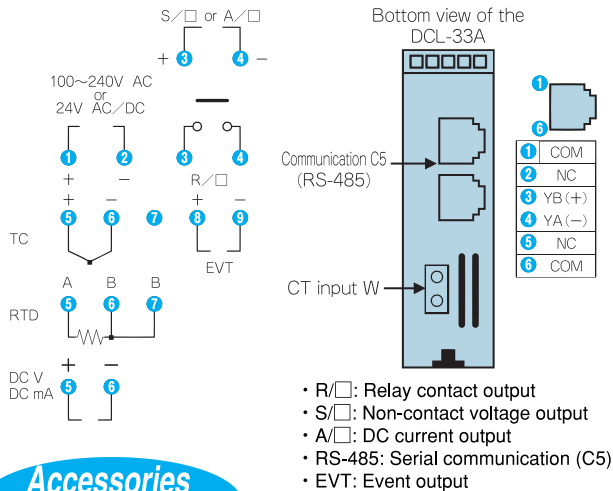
S/□ or A/□

+ 3 4 −

100～240V AC
or
24V AC/DC

1 2 3 4

+ − R/□

+ − + −

5 6 7 8 9

TC

EVT

A B B

RTD 5 6 7

+ −

DC V
DC mA 5 6

Accessories

Bottom view of the DCL-33A

Communication C5 (RS-485)

CT input W

1

6

| | |
|---|---|
| 1 | COM |
| 2 | NC |
| 3 | YB (+) |
| 4 | YA (−) |
| 5 | NC |
| 6 | COM |

・R/□: Relay contact output
・S/□: Non-contact voltage output
・A/□: DC current output
・RS-485: Serial communication (C5)
・EVT: Event output